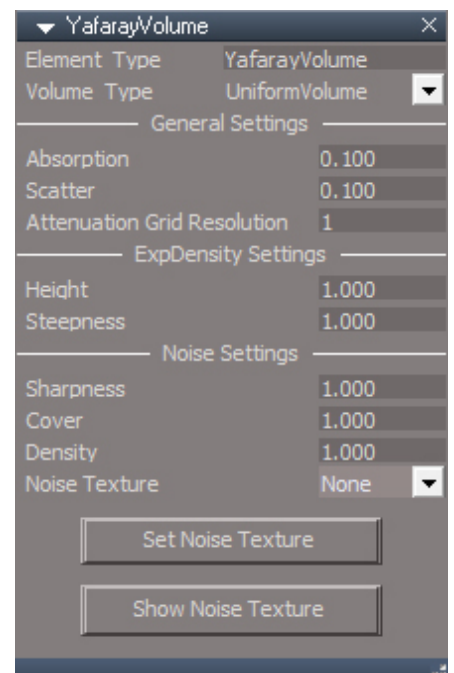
YafarayVolume

Element Type | YafarayVolume
Volume Type | UniformVolume

General Settings

Absorption 0.100
Scatter 0.100
Attenuation Grid Resolution 1

ExpDensity Settings

Height 1.000
Steepness 1.000

Noise Settings

Sharpness 1.000
Cover 1.000
Density 1.000
Noise Texture None

Set Noise Texture

Show Noise Texture